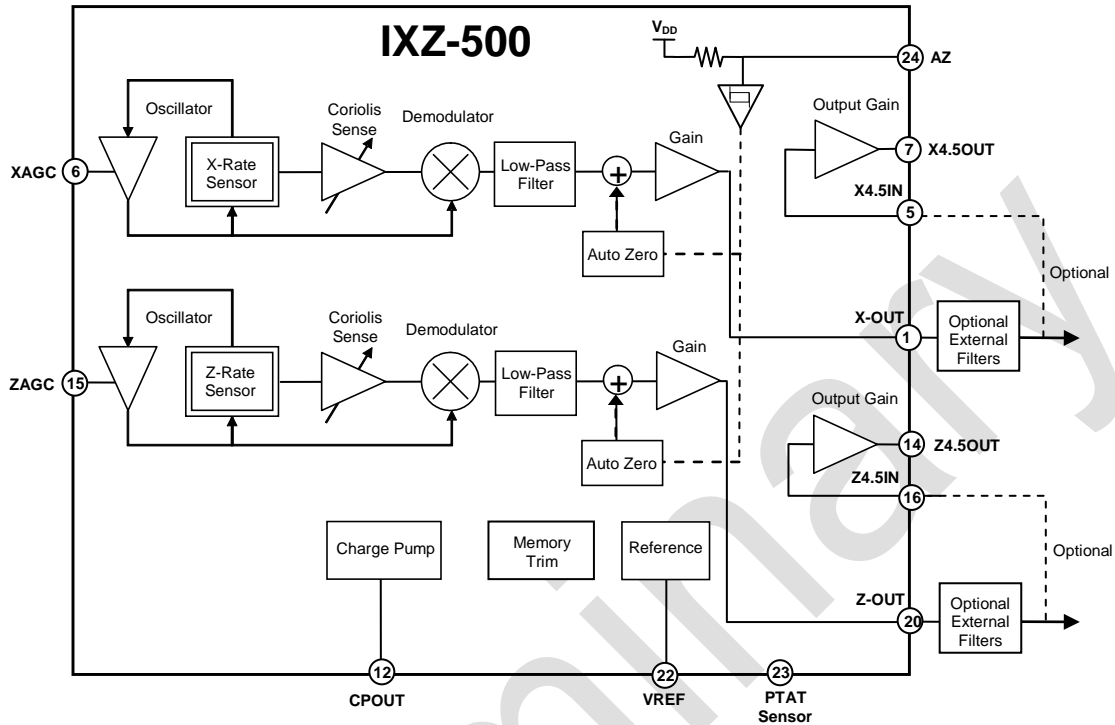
IXZ-500

$V_{DD}$

24 AZ

Oscillator

Coriolis Sense

Demodulator

Output Gain

XAGC 6

X-Rate Sensor

Low-Pass Filter

Gain

7 X4.5OUT

X4.5IN

5

Auto Zero

Optional

X-OUT

1

Optional External Filters

Oscillator

Coriolis Sense

Demodulator

ZAGC 15

Z-Rate Sensor

Low-Pass Filter

Gain

Output Gain

14 Z4.5OUT

Z4.5IN

16

Auto Zero

Optional

Charge Pump

Memory Trim

Reference

Z-OUT

20

Optional External Filters

12 CPOUT

22 VREF

23 PTAT Sensor

Preliminary